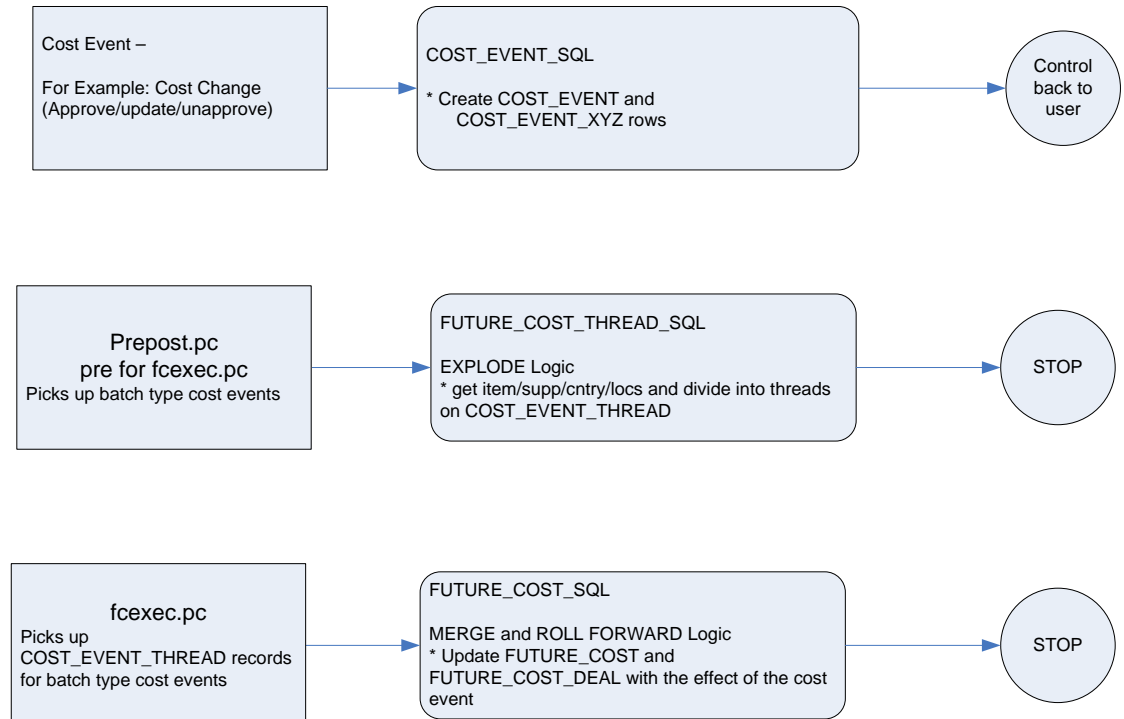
Cost Event –

For Example: Cost Change (Approve/update/unapprove)

COST_EVENT_SQL

* Create COST_EVENT and COST_EVENT_XYZ rows

Control back to user

Prepost.pc
pre for fcexec.pc
Picks up batch type cost events

FUTURE_COST_THREAD_SQL

EXPLODE Logic
* get item/supp/cntry/locs and divide into threads on COST_EVENT_THREAD

STOP

fcexec.pc
Picks up COST_EVENT_THREAD records for batch type cost events

FUTURE_COST_SQL

MERGE and ROLL FORWARD Logic
* Update FUTURE_COST and FUTURE_COST_DEAL with the effect of the cost event

STOP